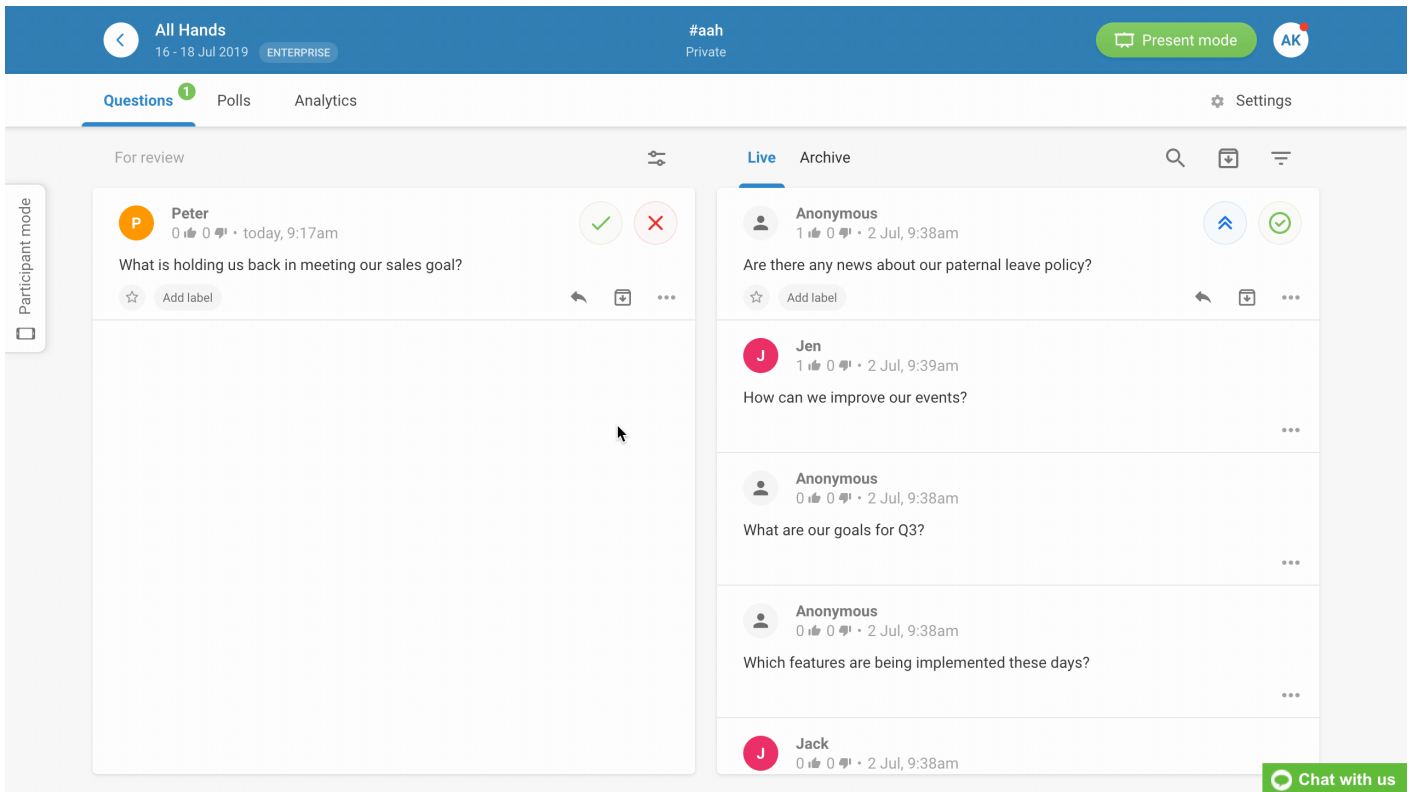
All Hands
16 - 18 Jul 2019 ENTERPRISE

#aah
Private

Present mode
AK

Questions 1 Polls Analytics Settings

Participant mode

For review

P Peter
0 0 • today, 9:17am
What is holding us back in meeting our sales goal?
Add label

Live Archive

Anonymous
1 0 • 2 Jul, 9:38am
Are there any news about our paternal leave policy?
Add label

J Jen
1 0 • 2 Jul, 9:39am
How can we improve our events?

Anonymous
0 0 • 2 Jul, 9:38am
What are our goals for Q3?

Anonymous
0 0 • 2 Jul, 9:38am
Which features are being implemented these days?

J Jack
0 0 • 2 Jul, 9:38am

Chat with us